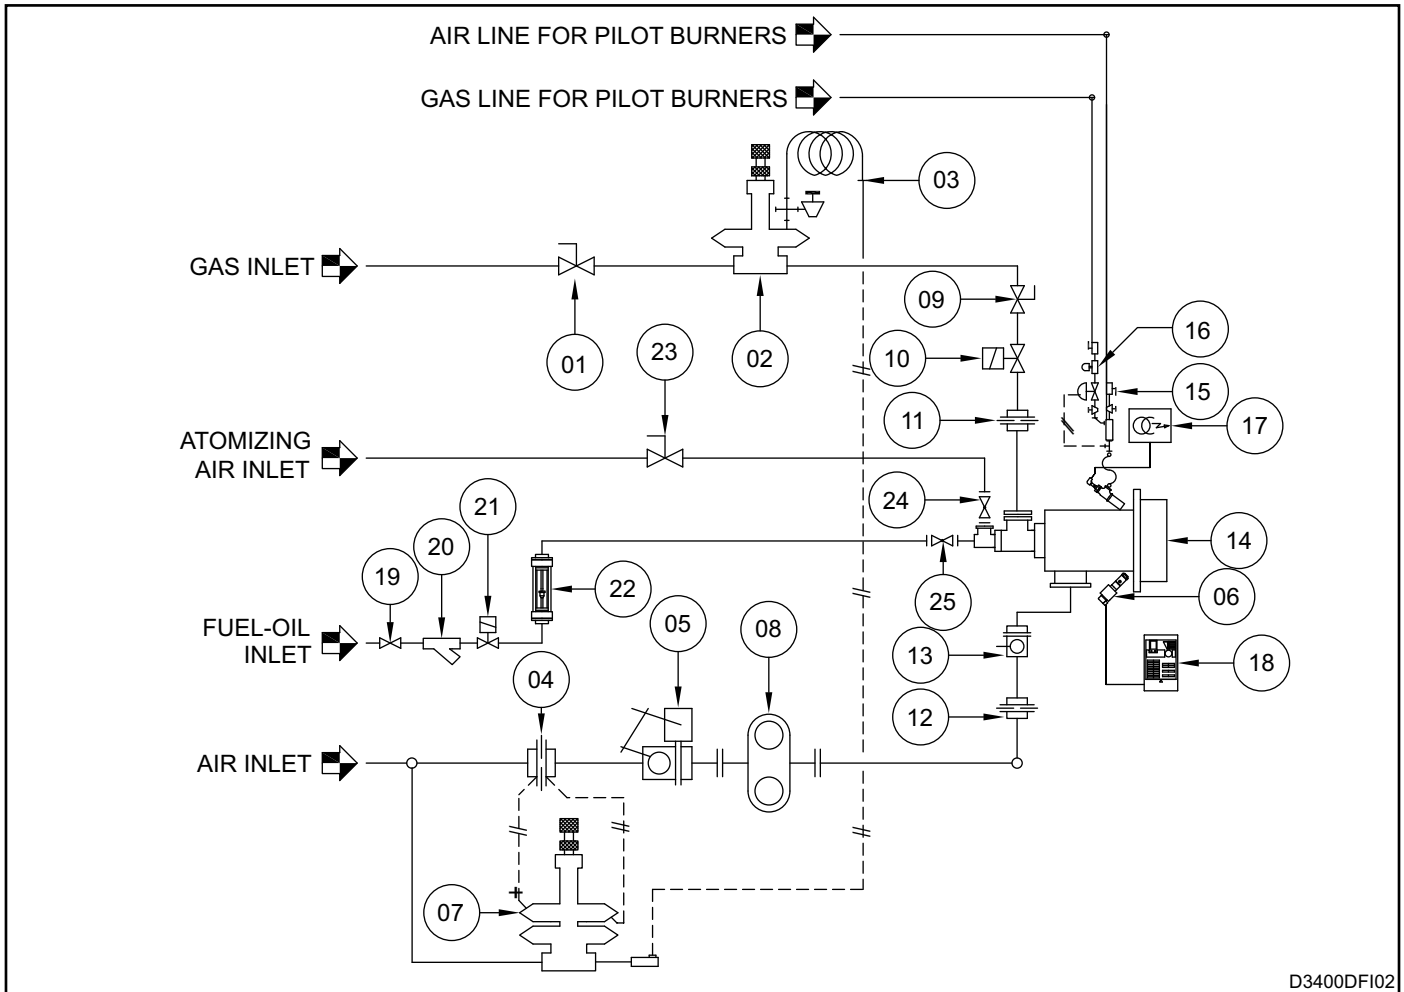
AIR LINE FOR PILOT BURNERS

GAS LINE FOR PILOT BURNERS

03

GAS INLET

09

01

02

23

10

16

15

11

17

ATOMIZING AIR INLET

24

14

21

20

19

22

25

06

FUEL-OIL INLET

05

08

13

18

04

12

AIR INLET

+

07

D3400DFI02